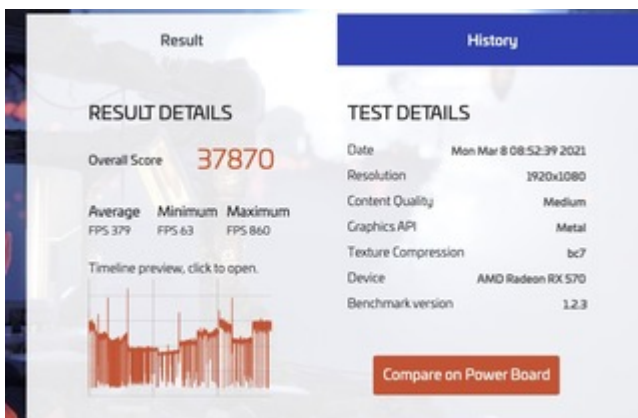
Result

History

RESULT DETAILS

Overall Score 37870

| Average | Minimum | Maximum |
|---|---|---|
| FPS 379 | FPS 63 | FPS 860 |

Timeline preview, click to open.

TEST DETAILS

| | |
|---|---|
| Date | Mon Mar 8 08:52:39 2021 |
| Resolution | 1920x1080 |
| Content Quality | Medium |
| Graphics API | Metal |
| Texture Compression | bc7 |
| Device | AMD Radeon RX 570 |
| Benchmark version | 1.2.3 |

Compare on Power Board